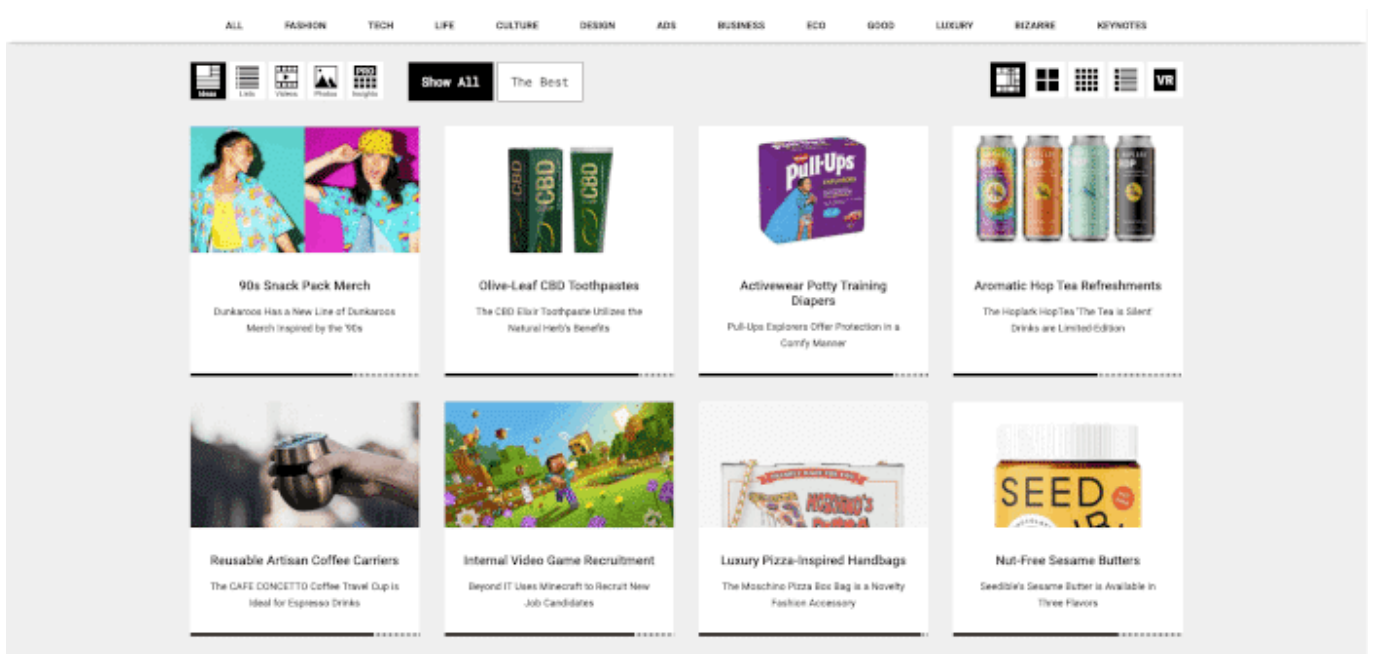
ALL FASHION TECH LIFE CULTURE DESIGN ADS BUSINESS ECO GOOD LUXURY BIZARRE KEYNOTES

Ideas Lists Videos Photos Insights

Show All The Best

VR

90s Snack Pack Merch

Dunkaroos Has a New Line of Dunkaroos Merch Inspired by the '90s

Olive-Leaf CBD Toothpastes

The CBD Elixir Toothpaste Utilizes the Natural Herb's Benefits

Activewear Potty Training Diapers

Pull-Ups Explorers Offer Protection in a Comfy Manner

Aromatic Hop Tea Refreshments

The Hoplark HopTea 'The Tea is Silent' Drinks are Limited-Edition

Reusable Artisan Coffee Carriers

The CAFE CONCETTO Coffee Travel Cup is Ideal for Espresso Drinks

Internal Video Game Recruitment

Beyond IT Uses Minecraft to Recruit New Job Candidates

Luxury Pizza-Inspired Handbags

The Moschino Pizza Box Bag is a Novelty Fashion Accessory

Nut-Free Sesame Butters

Seedible's Sesame Butter is Available in Three Flavors